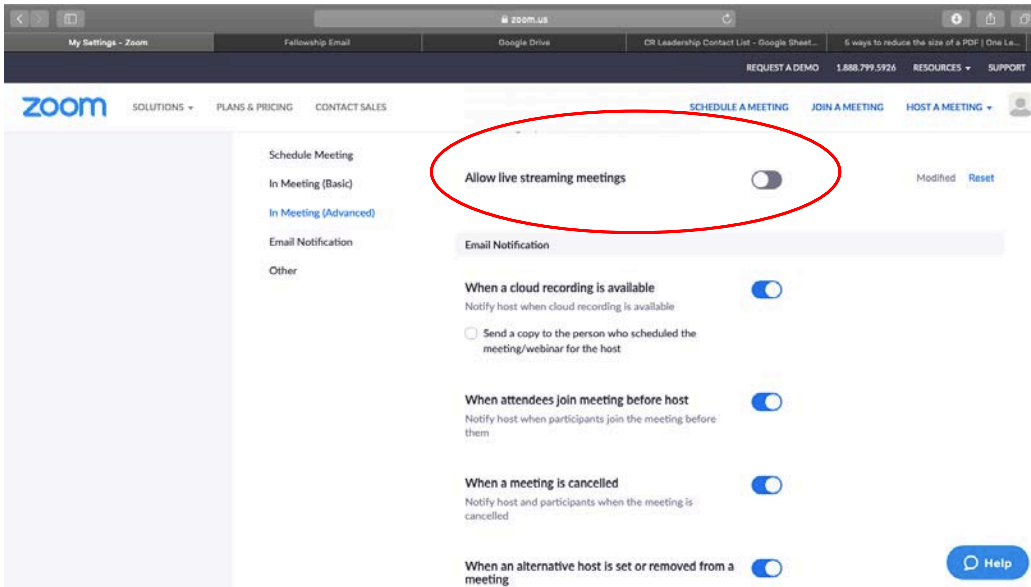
zoom.us

My Settings - Zoom | Fellowship Email | Google Drive | CR Leadership Contact List - Google Sheet... | 5 ways to reduce the size of a PDF | One Le...

REQUEST A DEMO 1.888.799.5926 RESOURCES SUPPORT

zoom SOLUTIONS PLANS & PRICING CONTACT SALES SCHEDULE A MEETING JOIN A MEETING HOST A MEETING

Schedule Meeting
In Meeting (Basic)
In Meeting (Advanced)
Email Notification
Other

Allow live streaming meetings

Modified Reset

Email Notification

When a cloud recording is available
Notify host when cloud recording is available

Send a copy to the person who scheduled the meeting/webinar for the host

When attendees join meeting before host
Notify host when participants join the meeting before them

When a meeting is cancelled
Notify host and participants when the meeting is cancelled

When an alternative host is set or removed from a meeting

Help